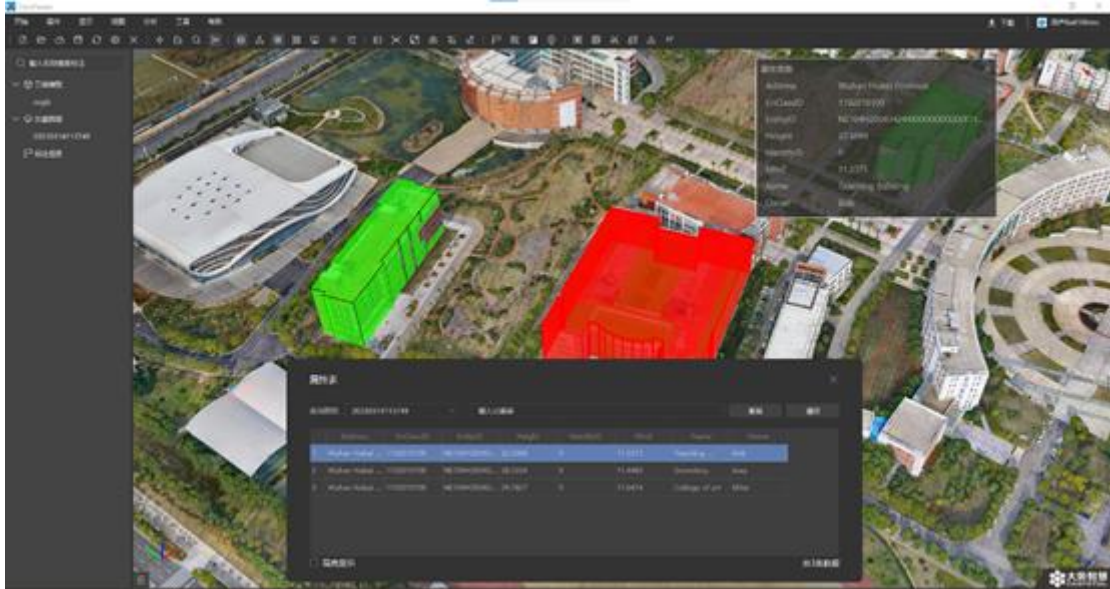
File

属性表

Address	Wuhan Hubei Province
EnCaseID	1150010100
Height	22.5999
Name	Teaching building

Address	EnCaseID	Height	Name
Wuhan Hubei ...	1150010100	22.5999	Teaching ...
Wuhan Hubei ...	1150010100	30.2434	Dormitory
Wuhan Hubei ...	1150010100	26.7827	College of art

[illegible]